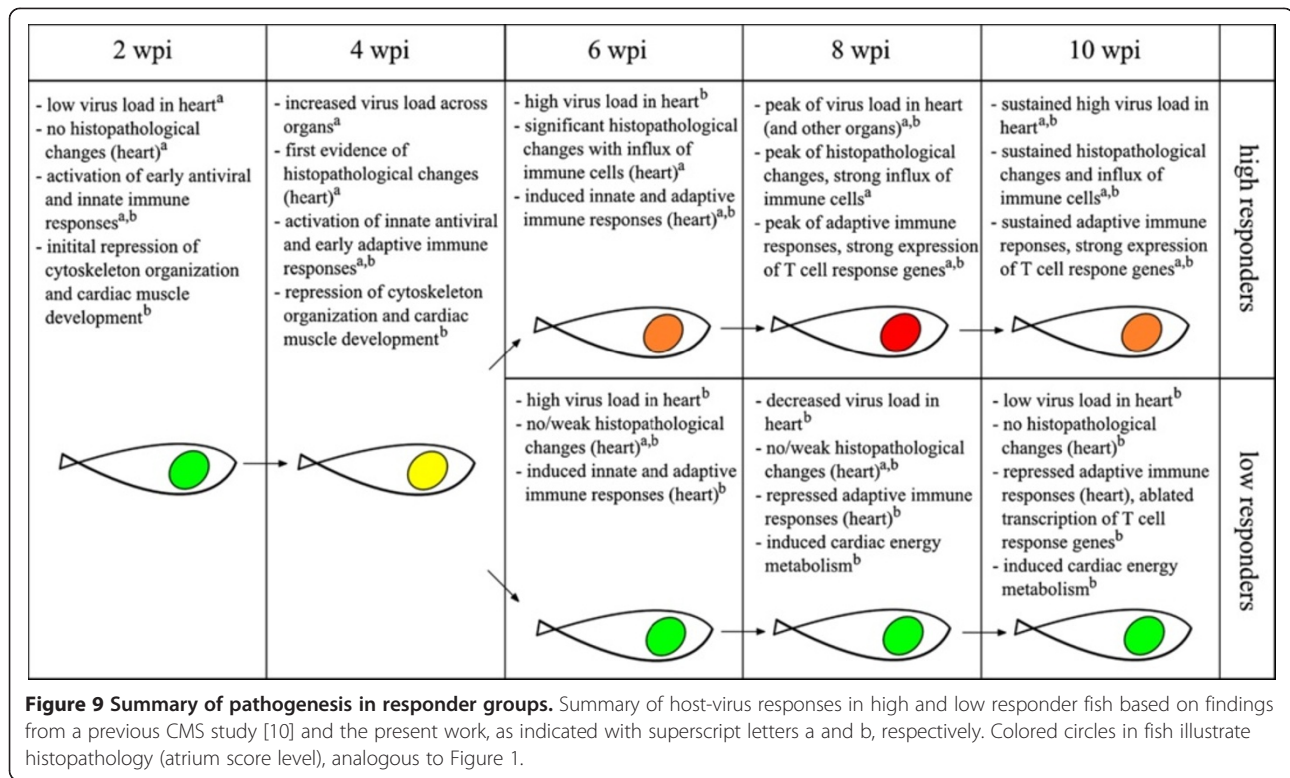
| 2 wpi | 4 wpi | 6 wpi | 8 wpi | 10 wpi | |
|---|---|---|---|---|---|
| - low virus load in heart$^{a}$<br>- no histopathological changes (heart)$^{a}$<br>- activation of early antiviral and innate immune responses$^{a,b}$<br>- initital repression of cytoskeleton organization and cardiac muscle development$^{b}$ | - increased virus load across organs$^{a}$<br>- first evidence of histopathological changes (heart)$^{a}$<br>- activation of innate antiviral and early adaptive immune responses$^{a,b}$<br>- repression of cytoskeleton organization and cardiac muscle development$^{b}$ | - high virus load in heart$^{b}$<br>- significant histopathological changes with influx of immune cells (heart)$^{a}$<br>- induced innate and adaptive immune responses (heart)$^{a,b}$ | - peak of virus load in heart (and other organs)$^{a,b}$<br>- peak of histopathological changes, strong influx of immune cells$^{a}$<br>- peak of adaptive immune responses, strong expression of T cell response genes$^{a,b}$ | - sustained high virus load in heart$^{a,b}$<br>- sustained histopathological changes and influx of immune cells$^{a,b}$<br>- sustained adaptive immune reponses, strong expression of T cell respone genes$^{a,b}$ | high responders |
| | | - high virus load in heart$^{b}$<br>- no/weak histopathological changes (heart)$^{a,b}$<br>- induced innate and adaptive immune responses (heart)$^{b}$ | - decreased virus load in heart$^{b}$<br>- no/weak histopathological changes (heart)$^{a,b}$<br>- repressed adaptive immune responses (heart)$^{b}$<br>- induced cardiac energy metabolism$^{b}$ | - low virus load in heart$^{b}$<br>- no histopathological changes (heart)$^{b}$<br>- repressed adaptive immune responses (heart), ablated transcription of T cell response genes$^{b}$<br>- induced cardiac energy metabolism$^{b}$ | low responders |

**Figure 9 Summary of pathogenesis in responder groups.** Summary of host-virus responses in high and low responder fish based on findings from a previous CMS study [10] and the present work, as indicated with superscript letters a and b, respectively. Colored circles in fish illustrate histopathology (atrium score level), analogous to Figure 1.